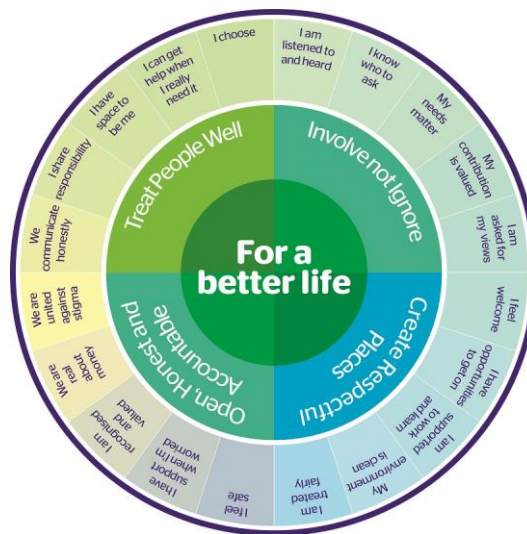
For a better life

Treat People Well

Involve not Ignore

Create Respectful Places

Open, Honest and Accountable

I choose

I am listened to and heard

I know who to ask

My needs matter

My contribution is valued

I am asked for my views

I feel welcome

I have opportunities to get on

I am supported to work and learn

My environment is clean

I am treated fairly

I feel safe

I have support when I'm worried

I am recognised and valued

We are real about money

We are united against stigma

We communicate honestly

I share responsibility

I have space to be me

I can get help when I really need it